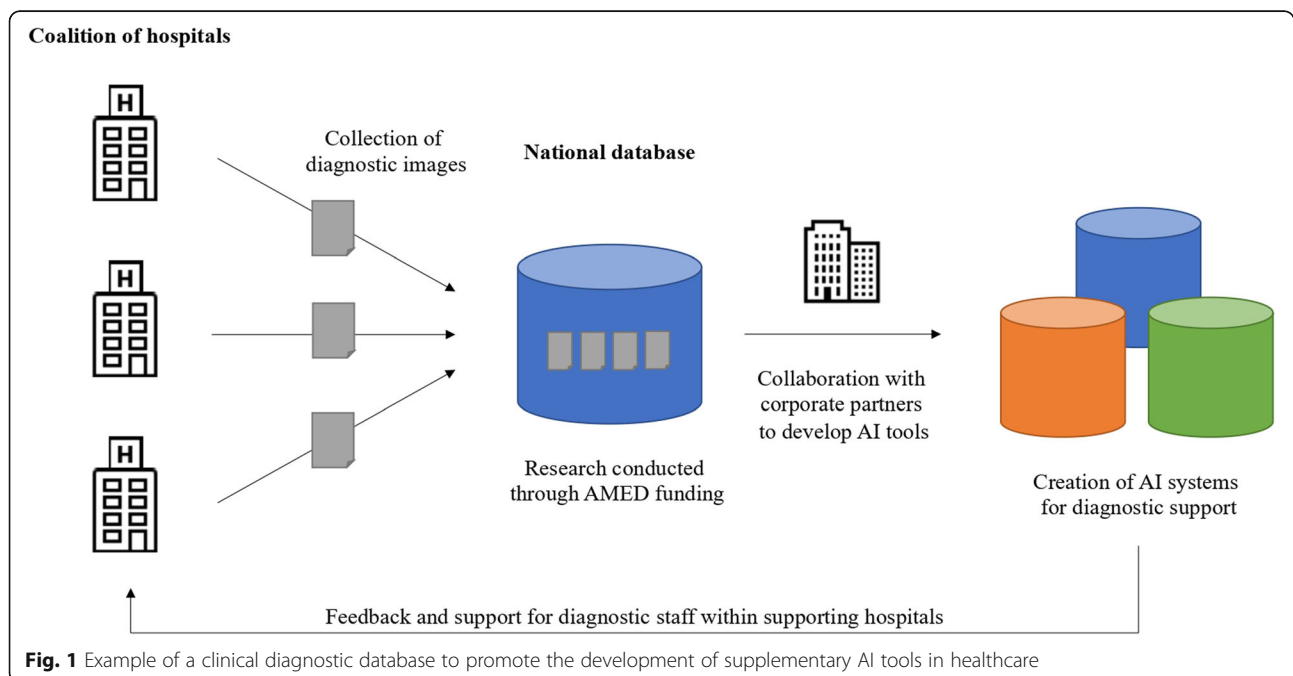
Coalition of hospitals

H

H

H

Collection of diagnostic images

National database

Research conducted through AMED funding

Collaboration with corporate partners to develop AI tools

Creation of AI systems for diagnostic support

Feedback and support for diagnostic staff within supporting hospitals

**Fig. 1** Example of a clinical diagnostic database to promote the development of supplementary AI tools in healthcare